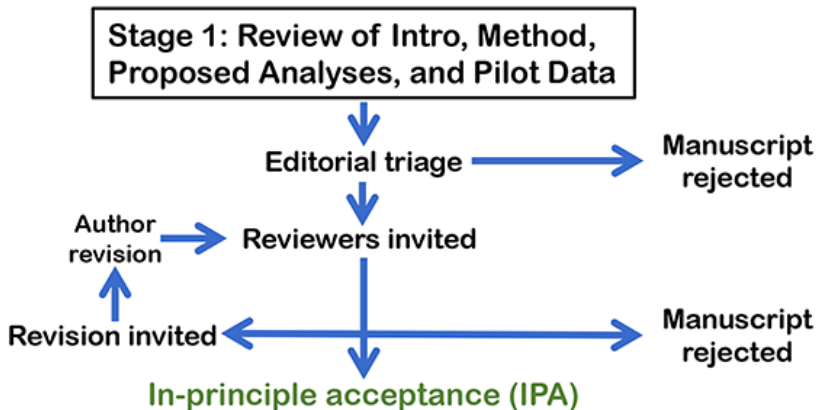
Stage 1: Review of Intro, Method, Proposed Analyses, and Pilot Data

Editorial triage

Manuscript rejected

Author revision

Reviewers invited

Revision invited

Manuscript rejected

In-principle acceptance (IPA)